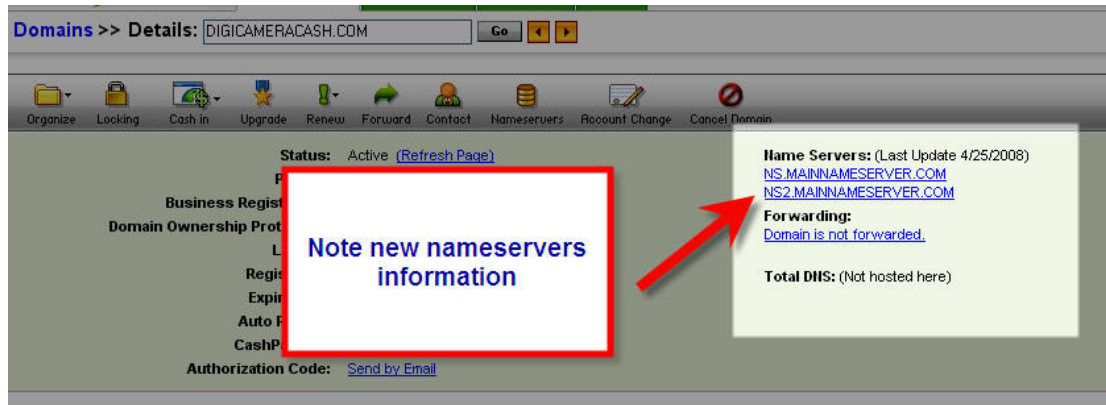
Domains >> Details: DIGICAMERACASH.COM Go

Organize Locking Cash in Upgrade Renew Forward Contact Nameservers Account Change Cancel Domain

Status: Active (Refresh Page)
P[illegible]
Business Regist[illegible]
Domain Ownership Prot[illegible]
L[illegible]
Regis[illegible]
Expir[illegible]
Auto R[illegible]
CashP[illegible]
Authorization Code: Send by Email

Note new nameservers information

Name Servers: (Last Update 4/25/2008)
NS.MAINNAMESERVER.COM
NS2.MAINNAMESERVER.COM

Forwarding:
Domain is not forwarded.

Total DNS: (Not hosted here)